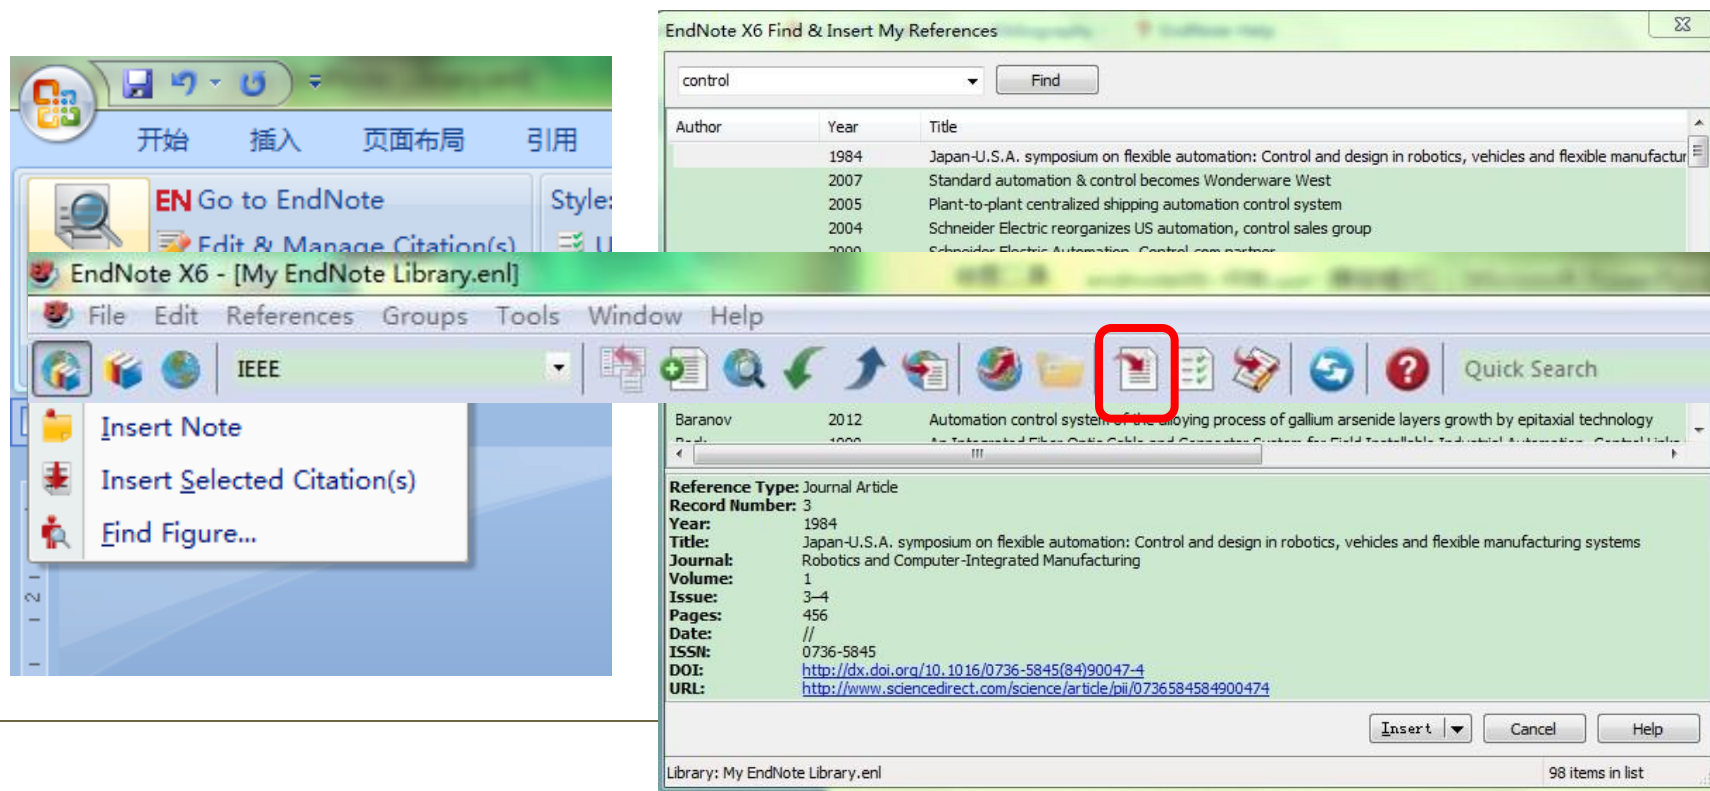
开始 插入 页面布局 引用

EN Go to EndNote

Edit & Manage Citation(s)

Style:

EndNote X6 Find & Insert My References

control

Find

| Author | Year | Title |
|---|---|---|
| | 1984 | Japan-U.S.A. symposium on flexible automation: Control and design in robotics, vehicles and flexible manufactur |
| | 2007 | Standard automation & control becomes Wonderware West |
| | 2005 | Plant-to-plant centralized shipping automation control system |
| | 2004 | Schneider Electric reorganizes US automation, control sales group |
| | 2000 | Schneider Electric Automation, Control.com partner |
| Baranov | 2012 | Automation control system of the alloying process of gallium arsenide layers growth by epitaxial technology |

EndNote X6 - [My EndNote Library.enl]

File Edit References Groups Tools Window Help

IEEE

Quick Search

Insert Note

Insert Selected Citation(s)

Find Figure...

Reference Type: Journal Article
Record Number: 3
Year: 1984
Title: Japan-U.S.A. symposium on flexible automation: Control and design in robotics, vehicles and flexible manufacturing systems
Journal: Robotics and Computer-Integrated Manufacturing
Volume: 1
Issue: 3-4
Pages: 456
Date: //
ISSN: 0736-5845
DOI: http://dx.doi.org/10.1016/0736-5845(84)90047-4
URL: http://www.sciencedirect.com/science/article/pii/0736584584900474

Insert Cancel Help

Library: My EndNote Library.enl

98 items in list